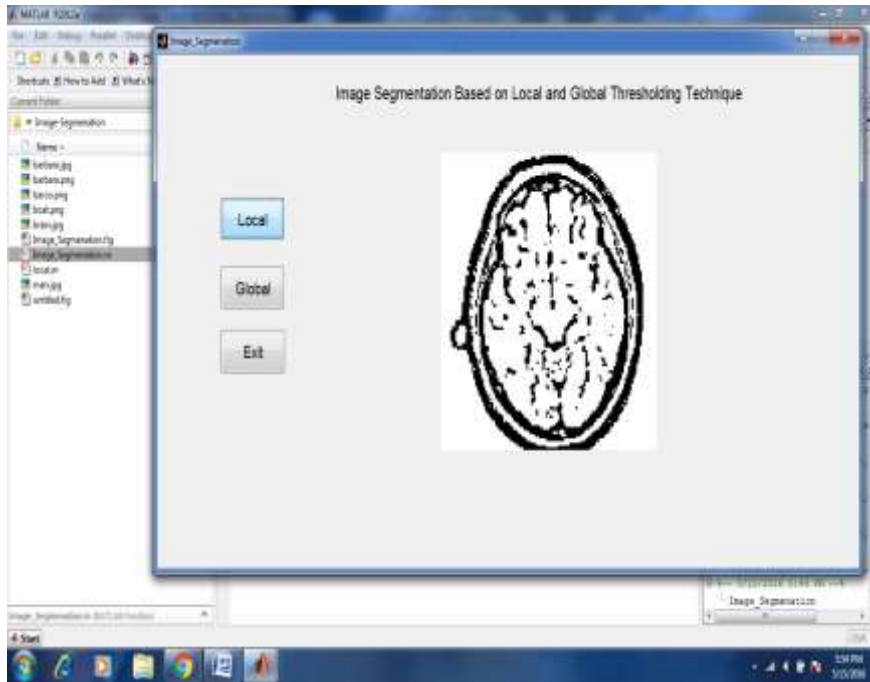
MATLAB R2013a

File Edit Debug Parallel Desktop

Shortcuts How to Add What's New

Current Folder

Image Segmentation

Name

barbara.jpg
barbara.png
barco.png
boat.png
brain.jpg
Image_Segmentation.fig
Image_Segmentation.m
local.m
man.jpg
untitled.fig

Image_Segmentation.m (MATLAB Function)

Start

Image_Segmentation

Image Segmentation Based on Local and Global Thresholding Technique

Local

Global

Exit

Image_Segmentation

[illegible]

5:54 PM
5/21/2016